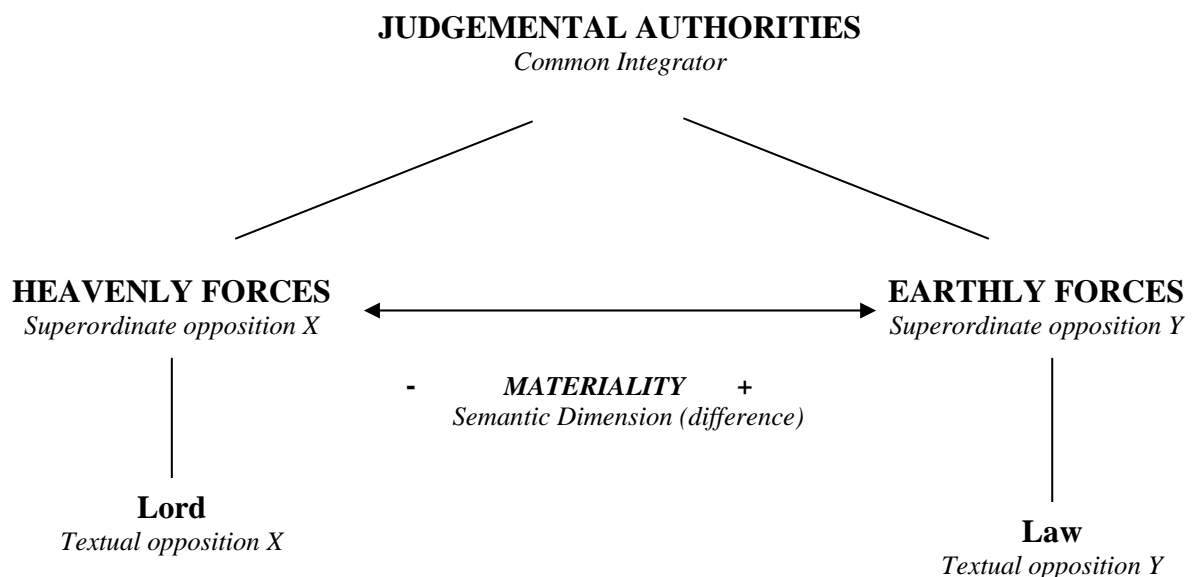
JUDGEMENTAL AUTHORITIES
Common Integrator

HEAVENLY FORCES
Superordinate opposition X

EARTHLY FORCES
Superordinate opposition Y

- MATERIALITY +
Semantic Dimension (difference)

Lord
Textual opposition X

Law
Textual opposition Y